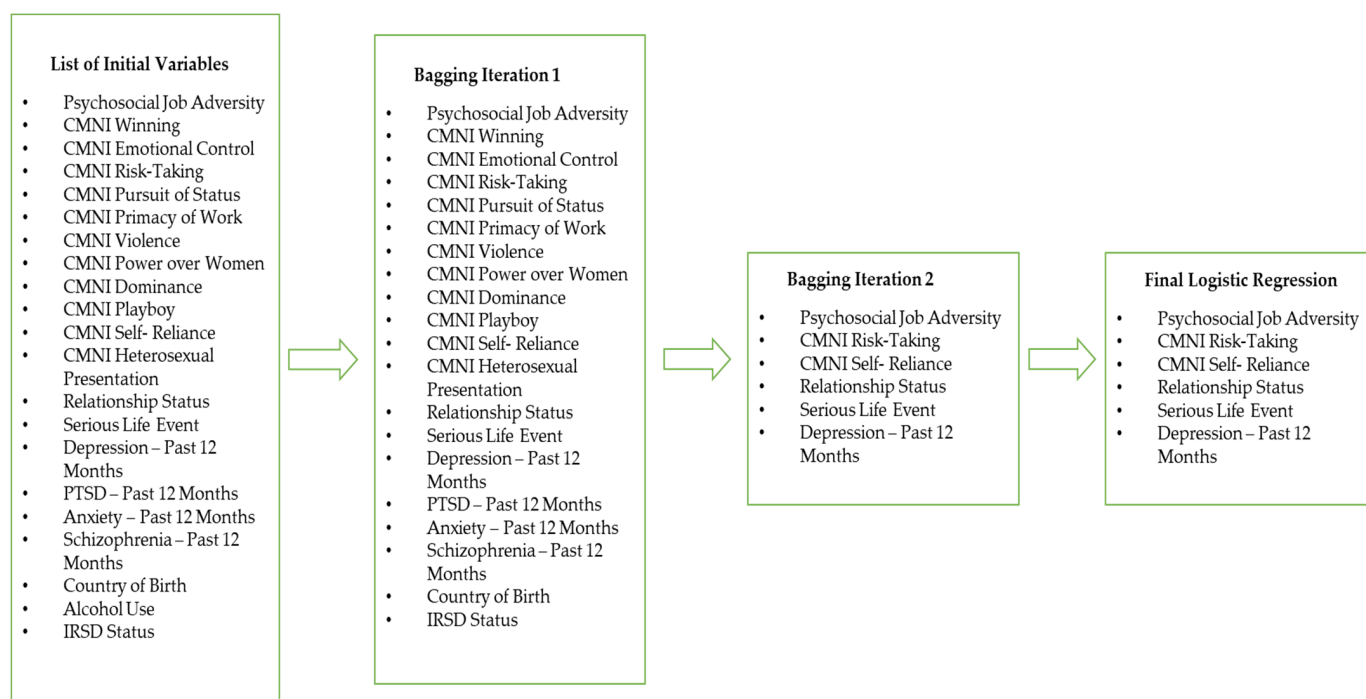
List of Initial Variables

- Psychosocial Job Adversity
- CMNI Winning
- CMNI Emotional Control
- CMNI Risk-Taking
- CMNI Pursuit of Status
- CMNI Primacy of Work
- CMNI Violence
- CMNI Power over Women
- CMNI Dominance
- CMNI Playboy
- CMNI Self- Reliance
- CMNI Heterosexual Presentation
- Relationship Status
- Serious Life Event
- Depression – Past 12 Months
- PTSD – Past 12 Months
- Anxiety – Past 12 Months
- Schizophrenia – Past 12 Months
- Country of Birth
- Alcohol Use
- IRSD Status

Bagging Iteration 1

- Psychosocial Job Adversity
- CMNI Winning
- CMNI Emotional Control
- CMNI Risk-Taking
- CMNI Pursuit of Status
- CMNI Primacy of Work
- CMNI Violence
- CMNI Power over Women
- CMNI Dominance
- CMNI Playboy
- CMNI Self- Reliance
- CMNI Heterosexual Presentation
- Relationship Status
- Serious Life Event
- Depression – Past 12 Months
- PTSD – Past 12 Months
- Anxiety – Past 12 Months
- Schizophrenia – Past 12 Months
- Country of Birth
- IRSD Status

Bagging Iteration 2

- Psychosocial Job Adversity
- CMNI Risk-Taking
- CMNI Self- Reliance
- Relationship Status
- Serious Life Event
- Depression – Past 12 Months

Final Logistic Regression

- Psychosocial Job Adversity
- CMNI Risk-Taking
- CMNI Self- Reliance
- Relationship Status
- Serious Life Event
- Depression – Past 12 Months